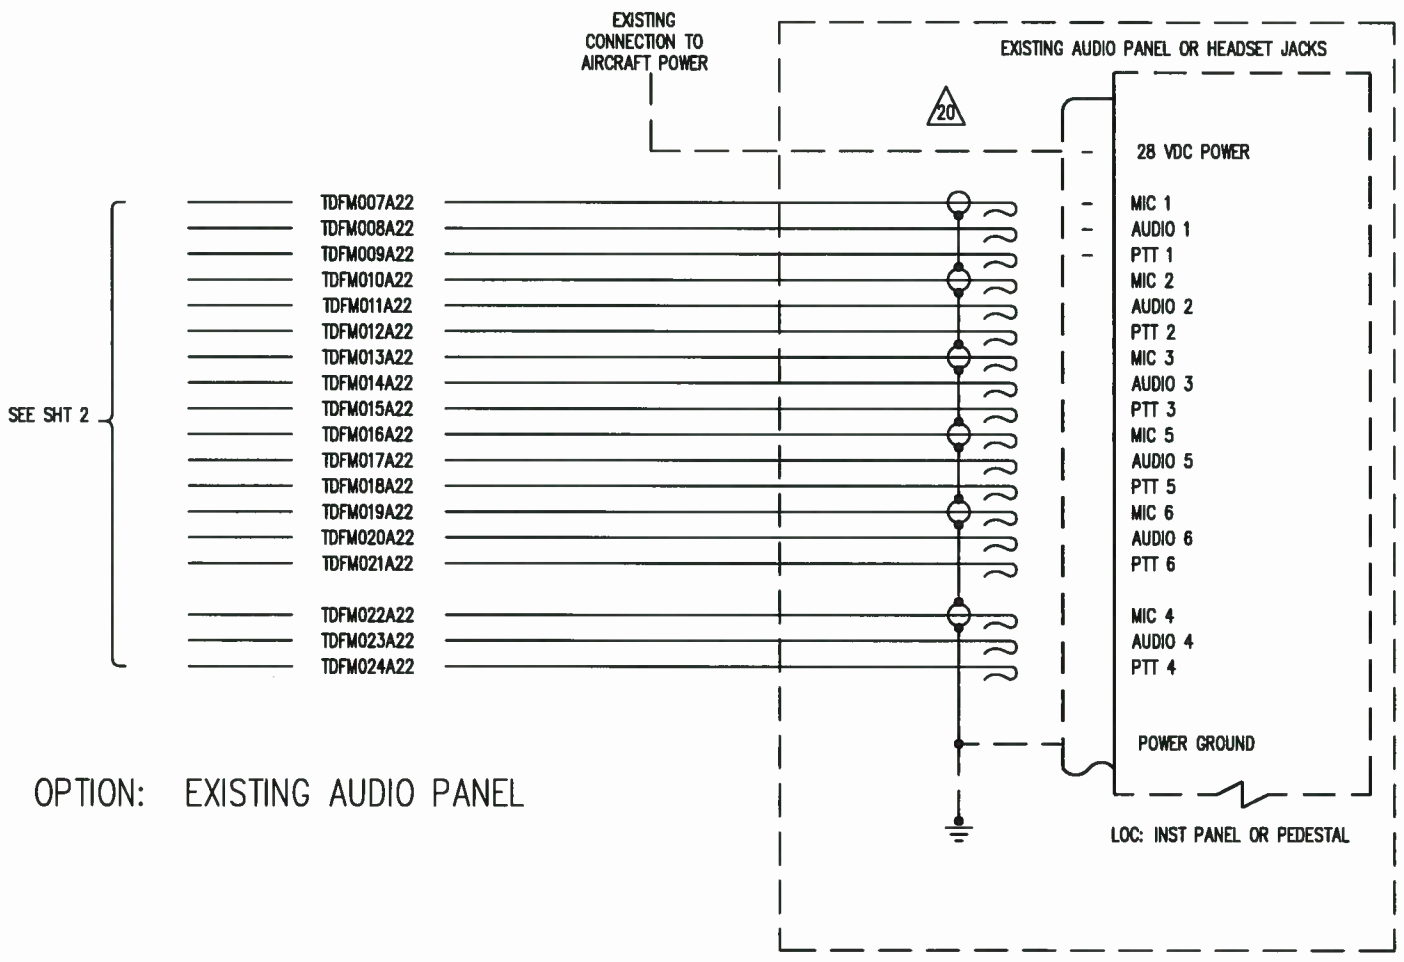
EXISTING CONNECTION TO AIRCRAFT POWER

EXISTING AUDIO PANEL OR HEADSET JACKS

20

28 VDC POWER

SEE SHT 2

TDFM007A22
TDFM008A22
TDFM009A22
TDFM010A22
TDFM011A22
TDFM012A22
TDFM013A22
TDFM014A22
TDFM015A22
TDFM016A22
TDFM017A22
TDFM018A22
TDFM019A22
TDFM020A22
TDFM021A22
TDFM022A22
TDFM023A22
TDFM024A22

MIC 1
AUDIO 1
PTT 1
MIC 2
AUDIO 2
PTT 2
MIC 3
AUDIO 3
PTT 3
MIC 5
AUDIO 5
PTT 5
MIC 6
AUDIO 6
PTT 6
MIC 4
AUDIO 4
PTT 4

POWER GROUND

OPTION: EXISTING AUDIO PANEL

LOC: INST PANEL OR PEDESTAL